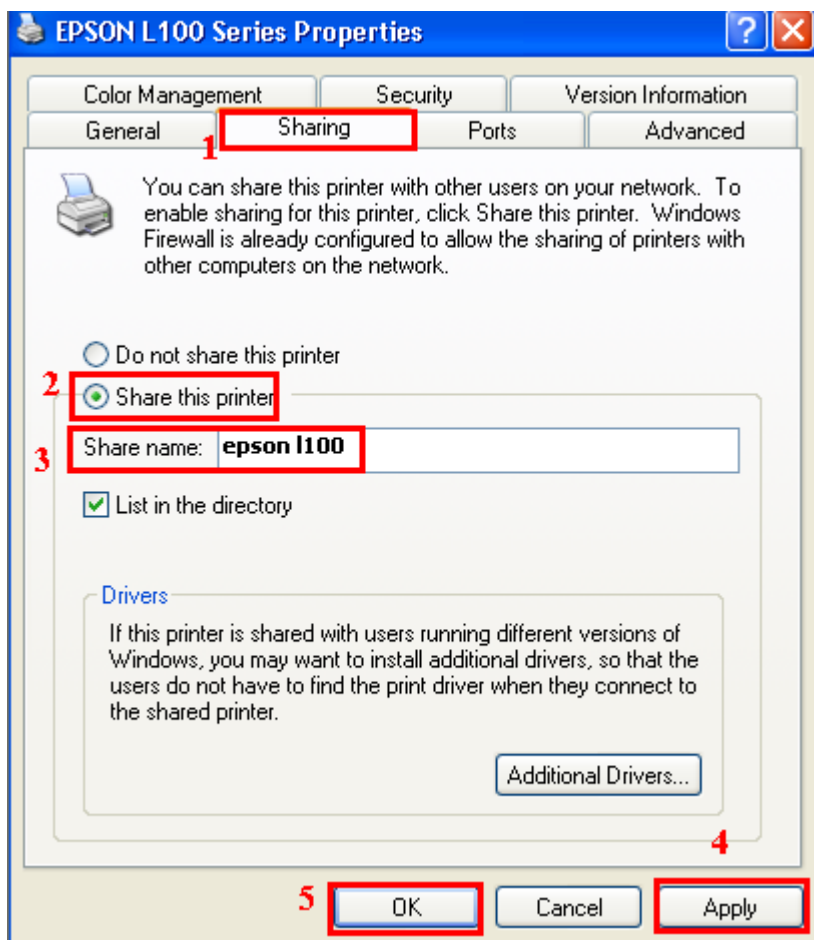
EPSON L100 Series Properties

?

Color Management
Security
Version Information
General
1
Sharing
Ports
Advanced

You can share this printer with other users on your network. To enable sharing for this printer, click Share this printer. Windows Firewall is already configured to allow the sharing of printers with other computers on the network.

Do not share this printer
2
Share this printer
3
Share name: epson l100
List in the directory

Drivers
If this printer is shared with users running different versions of Windows, you may want to install additional drivers, so that the users do not have to find the print driver when they connect to the shared printer.

Additional Drivers...

4
5
OK
Cancel
Apply